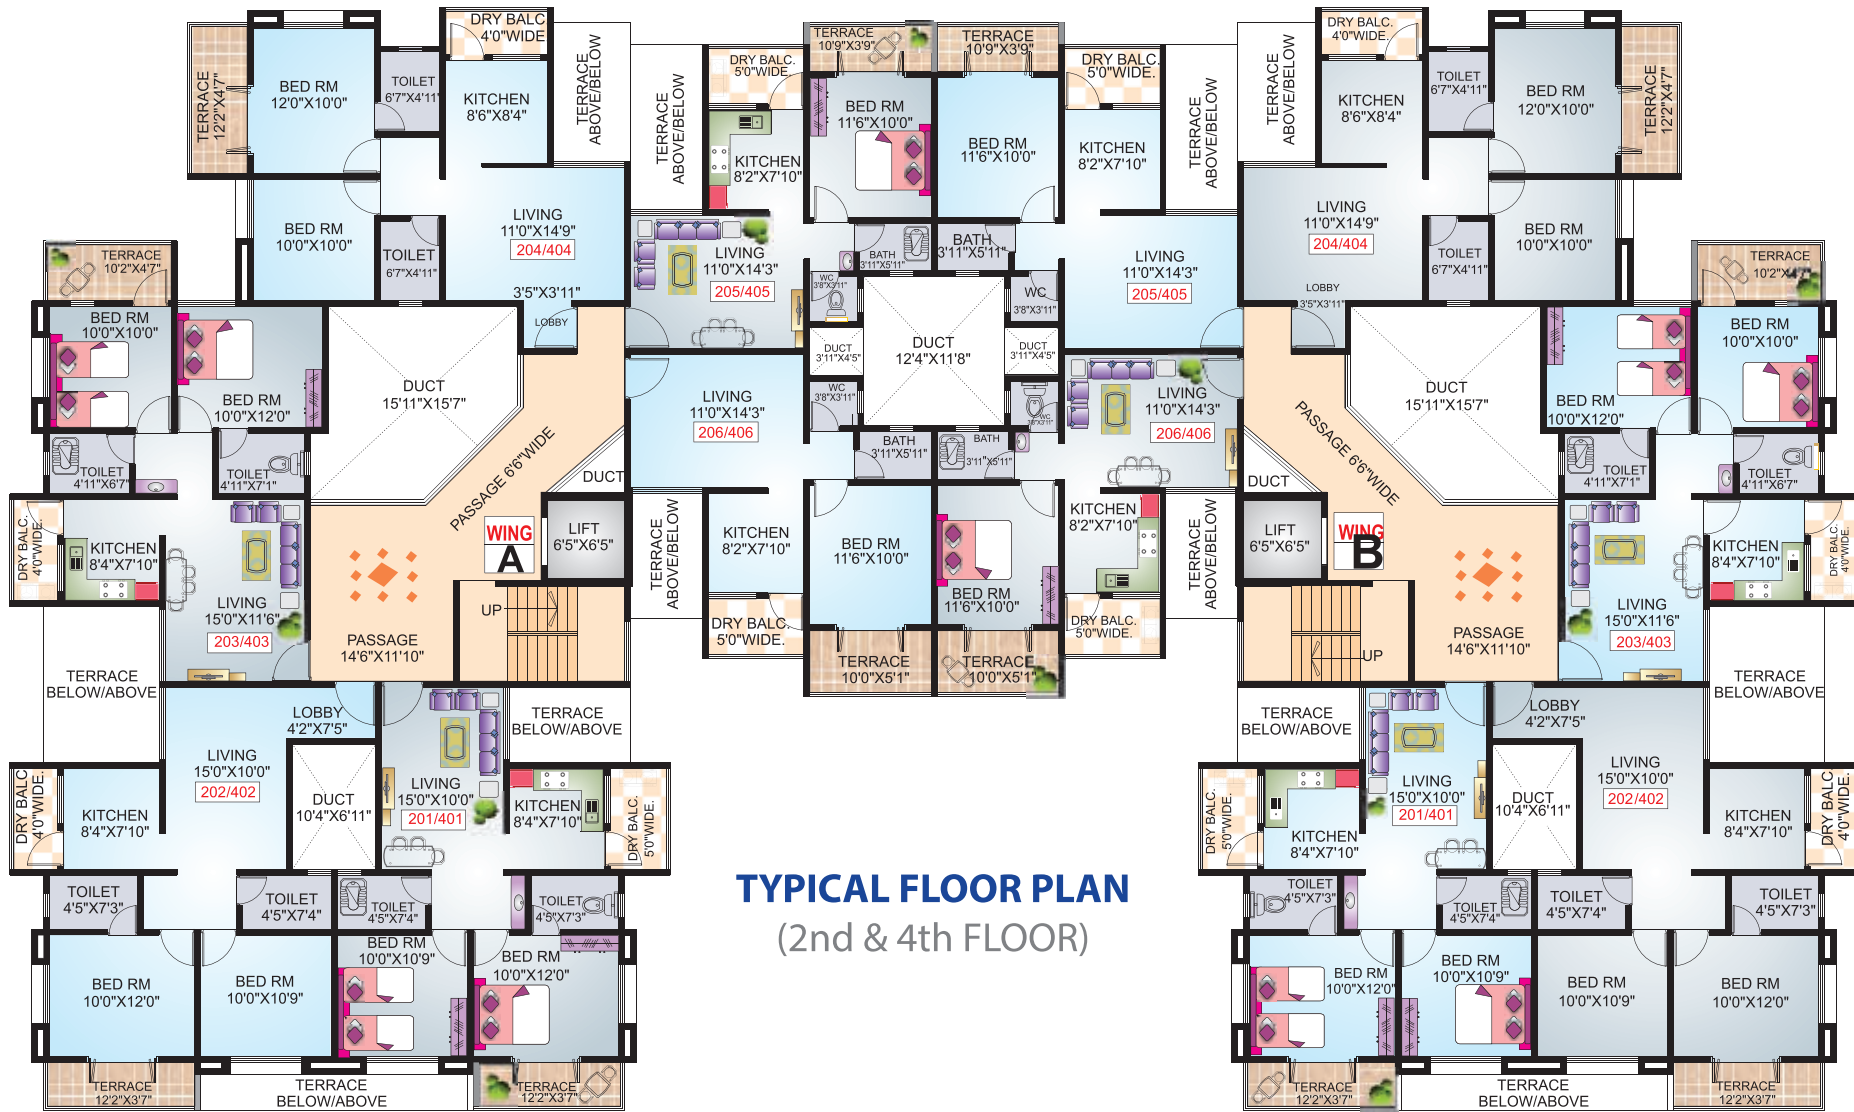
TERRACE 12'2"X4'7"
BED RM 12'0"X10'0"
TOILET 6'7"X4'11"
DRY BALC 4'0"WIDE
KITCHEN 8'6"X8'4"
TERRACE ABOVE/BELOW
TERRACE ABOVE/BELOW
DRY BALC. 5'0"WIDE.
TERRACE 10'9"X3'9"
TERRACE 10'9"X3'9"
DRY BALC. 5'0"WIDE.
TERRACE ABOVE/BELOW
TERRACE ABOVE/BELOW
DRY BALC. 4'0"WIDE.
KITCHEN 8'6"X8'4"
TOILET 6'7"X4'11"
BED RM 12'0"X10'0"
TERRACE 12'2"X4'7"
KITCHEN 8'2"X7'10"
BED RM 11'6"X10'0"
BED RM 11'6"X10'0"
KITCHEN 8'2"X7'10"
BED RM 10'0"X10'0"
TOILET 6'7"X4'11"
LIVING 11'0"X14'9" 204/404
LIVING 11'0"X14'3" 205/405
BATH 3'11"X5'11"
BATH 3'11"X5'11"
LIVING 11'0"X14'3" 205/405
LIVING 11'0"X14'9" 204/404
TOILET 6'7"X4'11"
BED RM 10'0"X10'0"
TERRACE 10'2"X4'7"
3'5"X3'11"
LOBBY
WC 3'8"X3'11"
WC 3'8"X3'11"
LOBBY 3'5"X3'11"
TERRACE 10'2"X4'7"
BED RM 10'0"X10'0"
BED RM 10'0"X12'0"
DUCT 15'11"X15'7"
DUCT 3'11"X4'5"
DUCT 12'4"X11'8"
DUCT 3'11"X4'5"
DUCT 15'11"X15'7"
BED RM 10'0"X10'0"
BED RM 10'0"X12'0"
WC 3'8"X3'11"
WC 3'8"X3'11"
LIVING 11'0"X14'3" 206/406
LIVING 11'0"X14'3" 206/406
TOILET 4'11"X6'7"
TOILET 4'11"X7'1"
BATH 3'11"X5'11"
BATH 3'11"X5'11"
TOILET 4'11"X7'1"
TOILET 4'11"X6'7"
PASSAGE 6'6"WIDE
DUCT
DUCT
PASSAGE 6'6"WIDE
KITCHEN 8'2"X7'10"
DRY BALC 4'0"WIDE
KITCHEN 8'4"X7'10"
WING A
LIFT 6'5"X6'5"
TERRACE ABOVE/BELOW
KITCHEN 8'2"X7'10"
BED RM 11'6"X10'0"
BED RM 11'6"X10'0"
TERRACE ABOVE/BELOW
LIFT 6'5"X6'5"
WING B
KITCHEN 8'4"X7'10"
DRY BALC 4'0"WIDE
LIVING 15'0"X11'6" 203/403
UP
DRY BALC. 5'0"WIDE.
DRY BALC. 5'0"WIDE.
UP
LIVING 15'0"X11'6" 203/403
PASSAGE 14'6"X11'10"
TERRACE 10'0"X5'1"
TERRACE 10'0"X5'1"
PASSAGE 14'6"X11'10"
TERRACE BELOW/ABOVE
TERRACE BELOW/ABOVE
LOBBY 4'2"X7'5"
TERRACE BELOW/ABOVE
TERRACE BELOW/ABOVE
LOBBY 4'2"X7'5"
LIVING 15'0"X10'0" 202/402
LIVING 15'0"X10'0" 201/401
LIVING 15'0"X10'0" 201/401
LIVING 15'0"X10'0" 202/402
DRY BALC 4'0"WIDE.
KITCHEN 8'4"X7'10"
DUCT 10'4"X6'11"
KITCHEN 8'4"X7'10"
DRY BALC. 5'0"WIDE.
DRY BALC. 5'0"WIDE.
KITCHEN 8'4"X7'10"
DUCT 10'4"X6'11"
KITCHEN 8'4"X7'10"
DRY BALC 4'0"WIDE.
TYPICAL FLOOR PLAN
(2nd & 4th FLOOR)
TOILET 4'5"X7'3"
TOILET 4'5"X7'4"
TOILET 4'5"X7'4"
TOILET 4'5"X7'3"
TOILET 4'5"X7'3"
TOILET 4'5"X7'4"
TOILET 4'5"X7'4"
TOILET 4'5"X7'3"
BED RM 10'0"X12'0"
BED RM 10'0"X10'9"
BED RM 10'0"X10'9"
BED RM 10'0"X12'0"
BED RM 10'0"X12'0"
BED RM 10'0"X10'9"
BED RM 10'0"X10'9"
BED RM 10'0"X12'0"
TERRACE 12'2"X3'7"
TERRACE BELOW/ABOVE
TERRACE 12'2"X3'7"
TERRACE 12'2"X3'7"
TERRACE BELOW/ABOVE
TERRACE 12'2"X3'7"